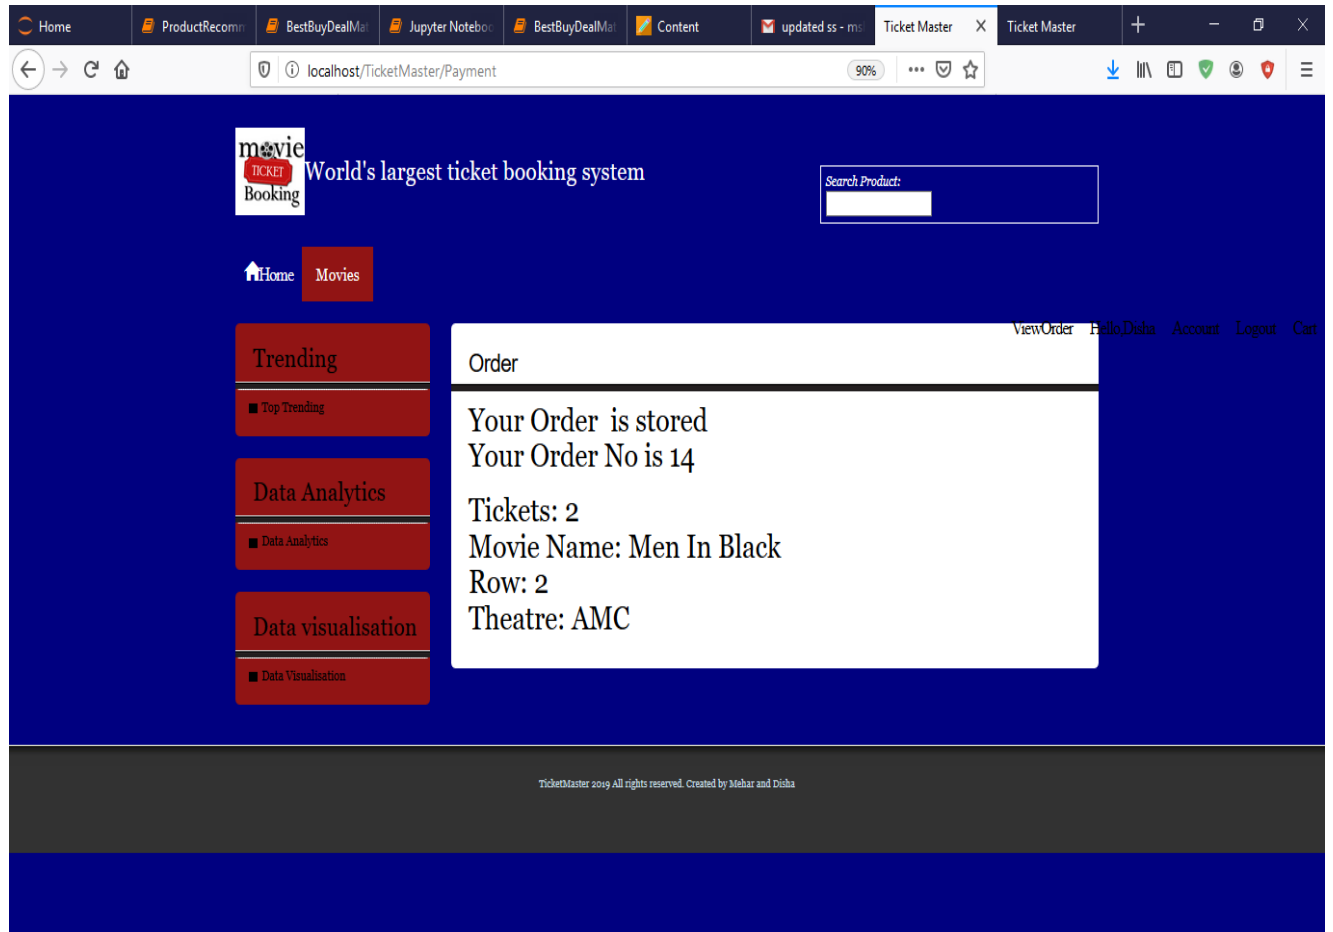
Home | ProductRecomm | BestBuyDealMat | Jupyter Noteboo | BestBuyDealMat | Content | updated ss - ms | Ticket Master | Ticket Master

localhost/TicketMaster/Payment

90%

movie TICKET Booking

World's largest ticket booking system

Search Product:

Home Movies

ViewOrder Hello,Disha Account Logout Cart

Trending

Top Trending

Data Analytics

Data Analytics

Data visualisation

Data Visualisation

Order

Your Order is stored
Your Order No is 14

Tickets: 2
Movie Name: Men In Black
Row: 2
Theatre: AMC

TicketMaster 2019 All rights reserved. Created by Mehar and Disha